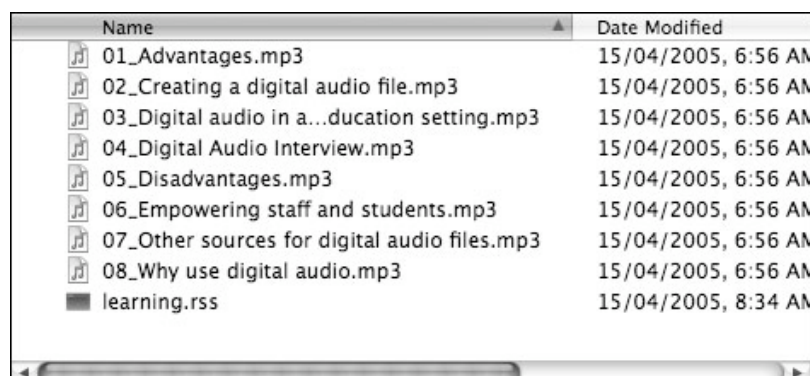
| Name | Date Modified |
|---|---|
| 01_Advantages.mp3 | 15/04/2005, 6:56 AM |
| 02_Creating a digital audio file.mp3 | 15/04/2005, 6:56 AM |
| 03_Digital audio in a...ducation setting.mp3 | 15/04/2005, 6:56 AM |
| 04_Digital Audio Interview.mp3 | 15/04/2005, 6:56 AM |
| 05_Disadvantages.mp3 | 15/04/2005, 6:56 AM |
| 06_Empowering staff and students.mp3 | 15/04/2005, 6:56 AM |
| 07_Other sources for digital audio files.mp3 | 15/04/2005, 6:56 AM |
| 08_Why use digital audio.mp3 | 15/04/2005, 6:56 AM |
| learning.rss | 15/04/2005, 8:34 AM |